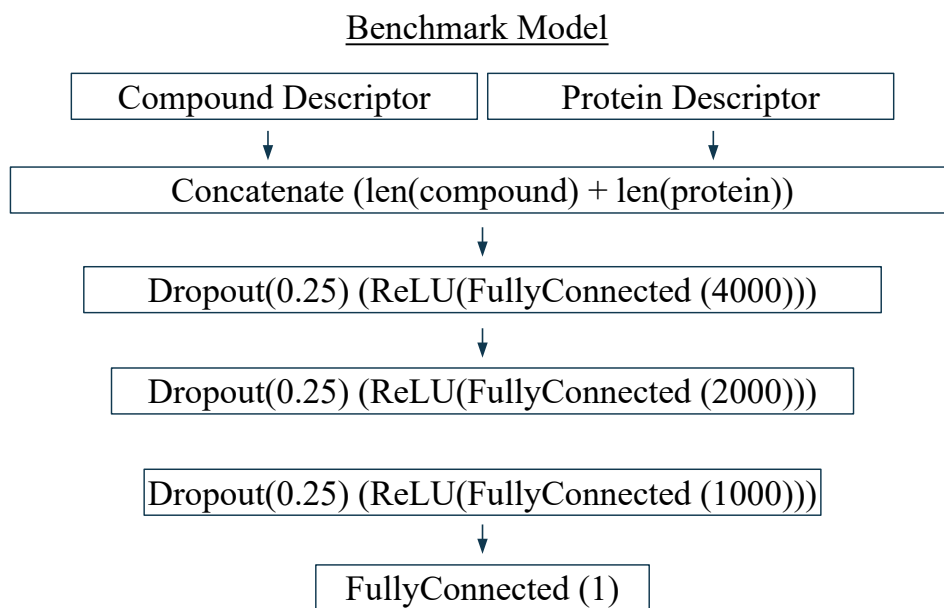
Benchmark Model

Compound Descriptor

Protein Descriptor

Concatenate (len(compound) + len(protein))

Dropout(0.25) (ReLU(FullyConnected (4000)))

Dropout(0.25) (ReLU(FullyConnected (2000)))

Dropout(0.25) (ReLU(FullyConnected (1000)))

FullyConnected (1)